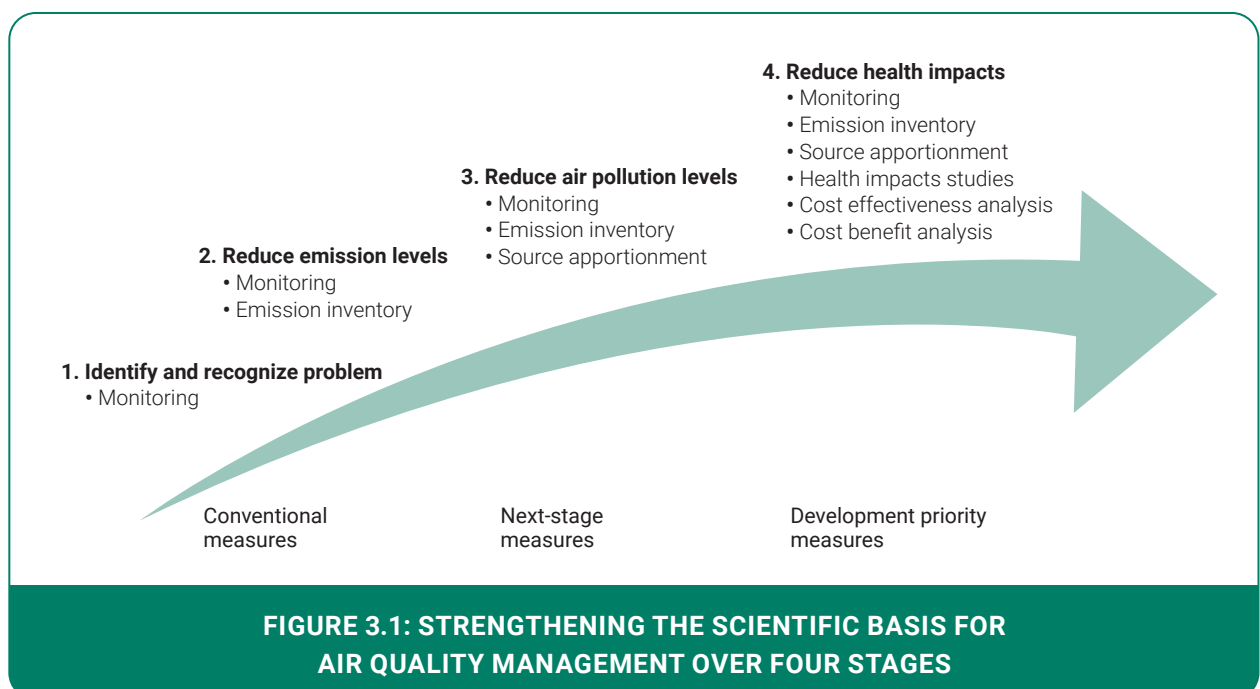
1. Identify and recognize problem
• Monitoring

2. Reduce emission levels
• Monitoring
• Emission inventory

3. Reduce air pollution levels
• Monitoring
• Emission inventory
• Source apportionment

4. Reduce health impacts
• Monitoring
• Emission inventory
• Source apportionment
• Health impacts studies
• Cost effectiveness analysis
• Cost benefit analysis

Conventional measures

Next-stage measures

Development priority measures

FIGURE 3.1: STRENGTHENING THE SCIENTIFIC BASIS FOR AIR QUALITY MANAGEMENT OVER FOUR STAGES